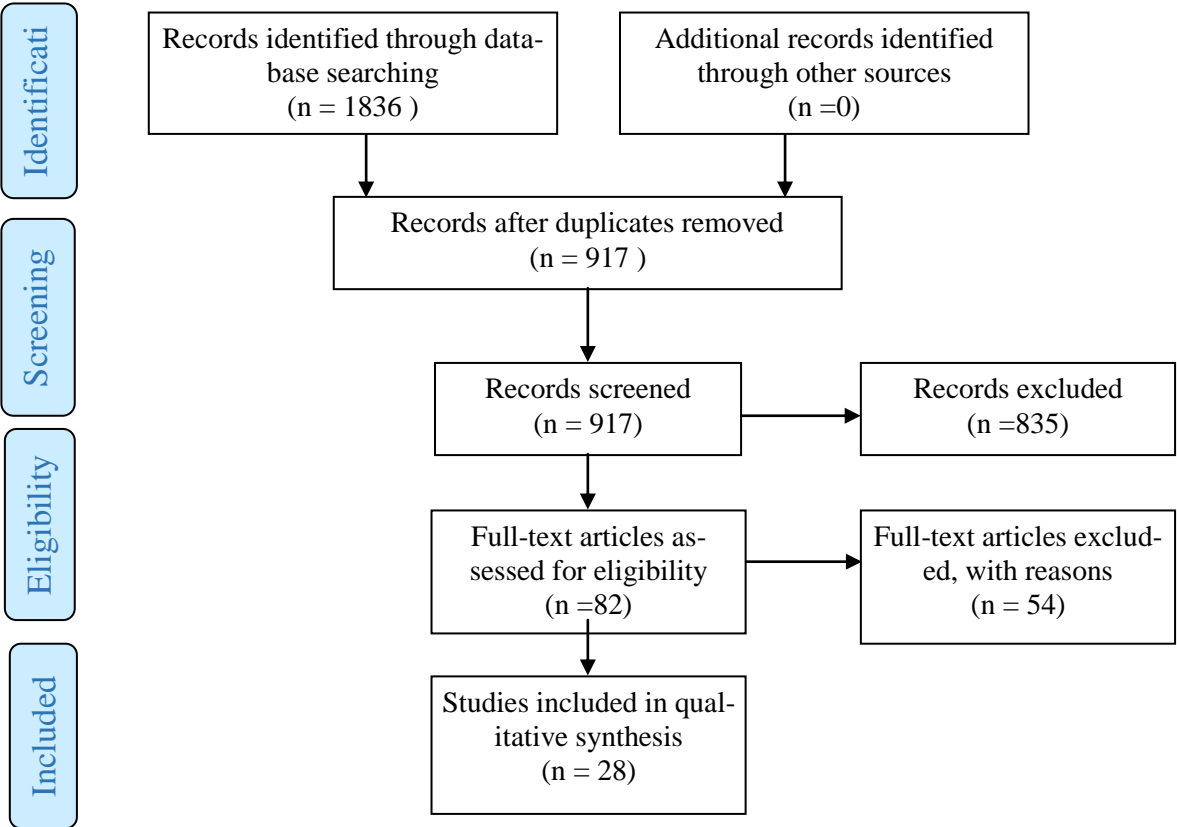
Identificati

Records identified through database searching
(n = 1836 )

Additional records identified through other sources
(n =0)

Records after duplicates removed
(n = 917 )

Screening

Records screened
(n = 917)

Records excluded
(n =835)

Eligibility

Full-text articles assessed for eligibility
(n =82)

Full-text articles excluded, with reasons
(n = 54)

Included

Studies included in qualitative synthesis
(n = 28)